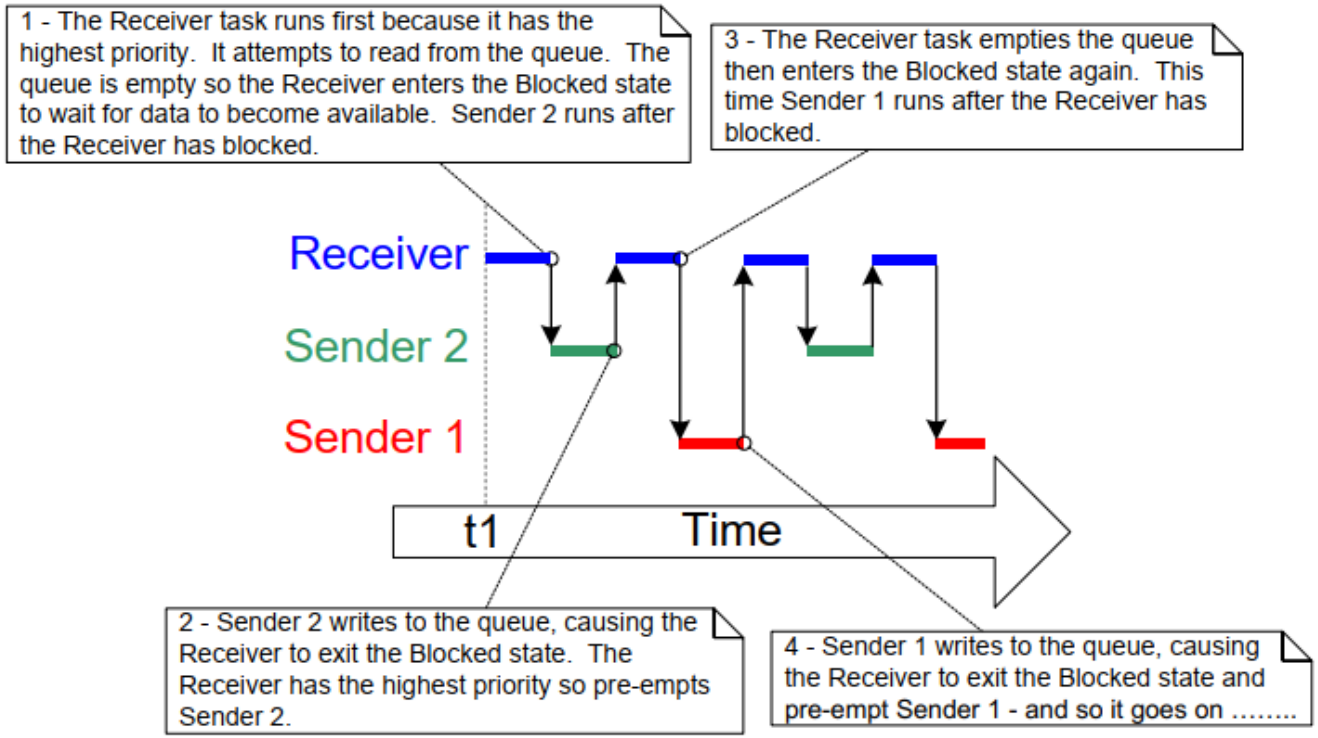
1 - The Receiver task runs first because it has the highest priority. It attempts to read from the queue. The queue is empty so the Receiver enters the Blocked state to wait for data to become available. Sender 2 runs after the Receiver has blocked.

3 - The Receiver task empties the queue then enters the Blocked state again. This time Sender 1 runs after the Receiver has blocked.

Receiver

Sender 2

Sender 1

t1

Time

2 - Sender 2 writes to the queue, causing the Receiver to exit the Blocked state. The Receiver has the highest priority so pre-empts Sender 2.

4 - Sender 1 writes to the queue, causing the Receiver to exit the Blocked state and pre-empt Sender 1 - and so it goes on ........